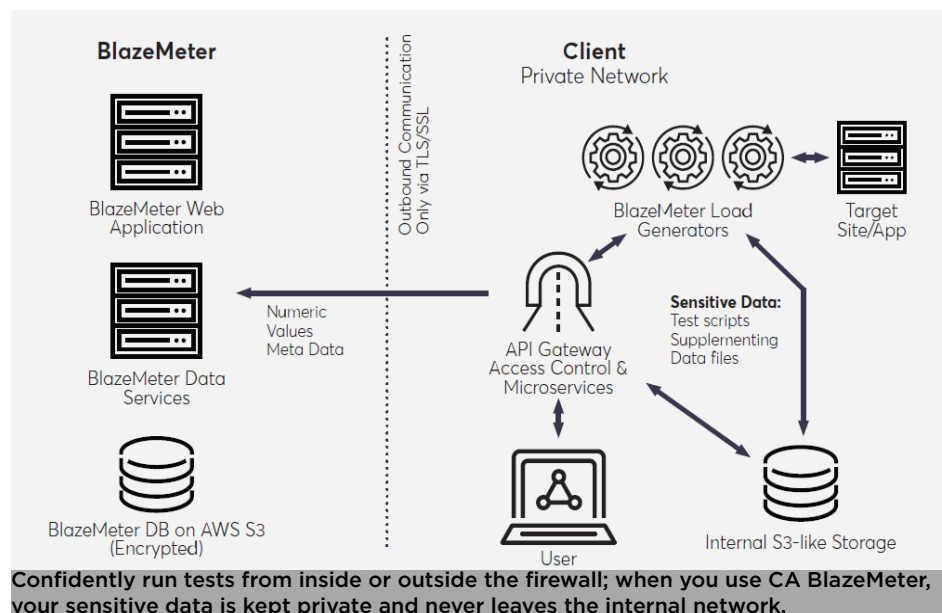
BlazeMeter

BlazeMeter Web Application

BlazeMeter Data Services

BlazeMeter DB on AWS S3 (Encrypted)

Outbound Communication Only via TLS/SSL

Client
Private Network

BlazeMeter Load Generators

Target Site/App

Numeric Values Meta Data

Sensitive Data:
Test scripts
Supplernenting
Data files

API Gateway
Access Control &
Microservices

User

Internal S3-like Storage

Confidently run tests from inside or outside the firewall; when you use CA BlazeMeter, your sensitive data is kept private and never leaves the internal network.